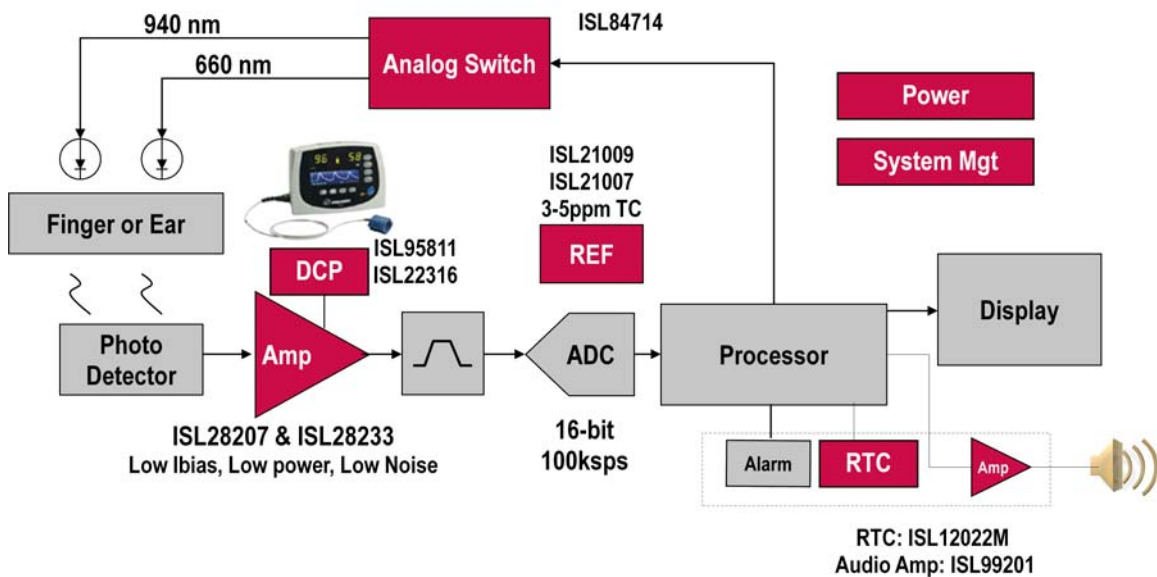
940 nm

660 nm

Analog Switch

ISL84714

Power

System Mgt

96 58

ISL21009
ISL21007
3-5ppm TC

Finger or Ear

REF

ISL95811
ISL22316

DCP

Display

Photo Detector

Amp

ADC

Processor

ISL28207 & ISL28233
Low Ibias, Low power, Low Noise

16-bit
100ksps

Alarm

RTC

Amp

RTC: ISL12022M
Audio Amp: ISL99201